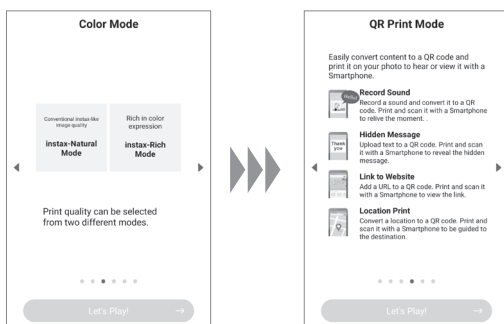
Color Mode

Conventional instax-like image quality

instax-Natural Mode

Rich in color expression

instax-Rich Mode

Print quality can be selected from two different modes.

Let's Play! →

QR Print Mode

Easily convert content to a QR code and print it on your photo to hear or view it with a Smartphone.

Record Sound
Record a sound and convert it to a QR code. Print and scan it with a Smartphone to relive the moment. .

Hello

Hidden Message
Upload text to a QR code. Print and scan it with a Smartphone to reveal the hidden message.

Thank you

Link to Website
Add a URL to a QR code. Print and scan it with a Smartphone to view the link.

Location Print
Convert a location to a QR code. Print and scan it with a Smartphone to be guided to the destination.

Let's Play! →